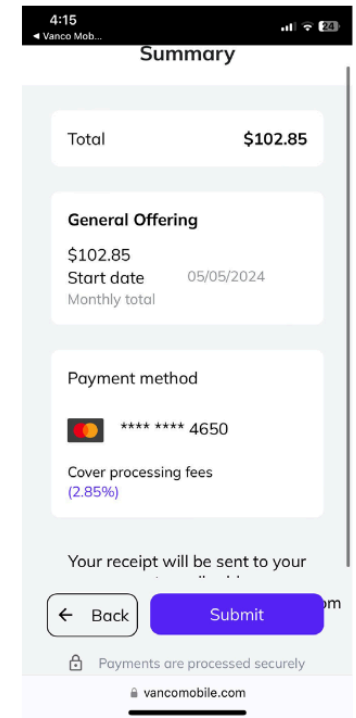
4:15
◂ Vanco Mob...
24

Summary

Total $102.85

General Offering
$102.85
Start date 05/05/2024
Monthly total

Payment method
**** **** 4650
Cover processing fees
(2.85%)

Your receipt will be sent to your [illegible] om

← Back
Submit

Payments are processed securely

vancomobile.com